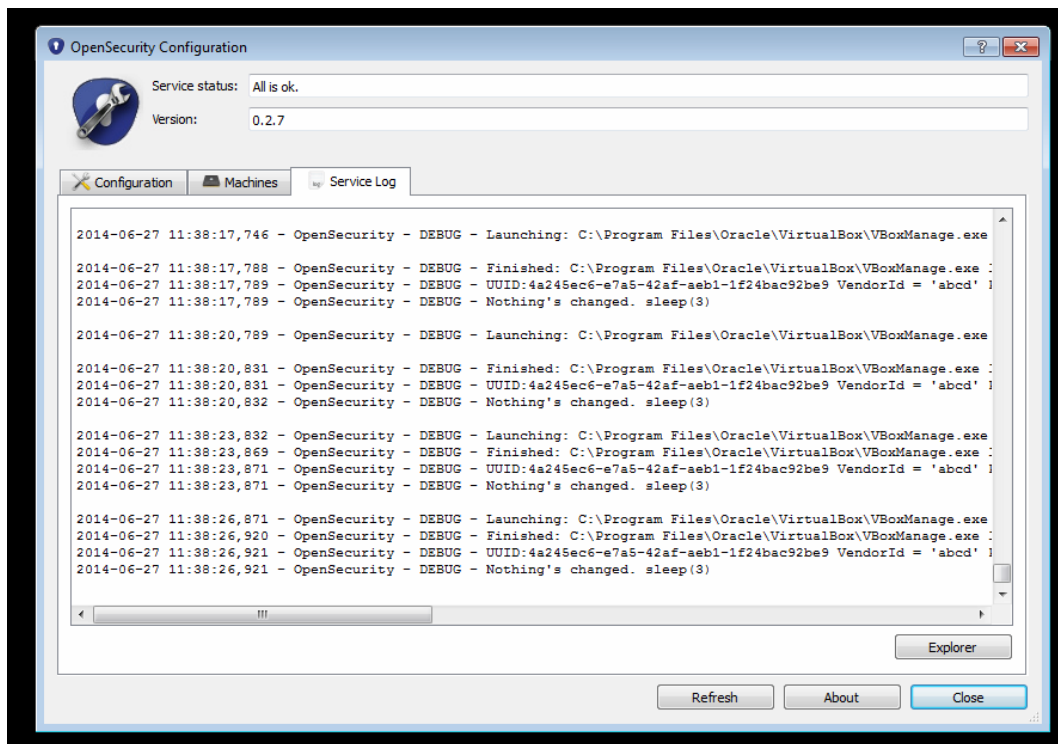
OpenSecurity Configuration

?

Service status: All is ok.

Version: 0.2.7

Configuration | Machines | Service Log

2014-06-27 11:38:17,746 - OpenSecurity - DEBUG - Launching: C:\Program Files\Oracle\VirtualBox\VBoxManage.exe

2014-06-27 11:38:17,788 - OpenSecurity - DEBUG - Finished: C:\Program Files\Oracle\VirtualBox\VBoxManage.exe
2014-06-27 11:38:17,789 - OpenSecurity - DEBUG - UUID:4a245ec6-e7a5-42af-aeb1-1f24bac92be9 VendorId = 'abcd'
2014-06-27 11:38:17,789 - OpenSecurity - DEBUG - Nothing's changed. sleep(3)

2014-06-27 11:38:20,789 - OpenSecurity - DEBUG - Launching: C:\Program Files\Oracle\VirtualBox\VBoxManage.exe

2014-06-27 11:38:20,831 - OpenSecurity - DEBUG - Finished: C:\Program Files\Oracle\VirtualBox\VBoxManage.exe
2014-06-27 11:38:20,831 - OpenSecurity - DEBUG - UUID:4a245ec6-e7a5-42af-aeb1-1f24bac92be9 VendorId = 'abcd'
2014-06-27 11:38:20,832 - OpenSecurity - DEBUG - Nothing's changed. sleep(3)

2014-06-27 11:38:23,832 - OpenSecurity - DEBUG - Launching: C:\Program Files\Oracle\VirtualBox\VBoxManage.exe
2014-06-27 11:38:23,869 - OpenSecurity - DEBUG - Finished: C:\Program Files\Oracle\VirtualBox\VBoxManage.exe
2014-06-27 11:38:23,871 - OpenSecurity - DEBUG - UUID:4a245ec6-e7a5-42af-aeb1-1f24bac92be9 VendorId = 'abcd'
2014-06-27 11:38:23,871 - OpenSecurity - DEBUG - Nothing's changed. sleep(3)

2014-06-27 11:38:26,871 - OpenSecurity - DEBUG - Launching: C:\Program Files\Oracle\VirtualBox\VBoxManage.exe
2014-06-27 11:38:26,920 - OpenSecurity - DEBUG - Finished: C:\Program Files\Oracle\VirtualBox\VBoxManage.exe
2014-06-27 11:38:26,921 - OpenSecurity - DEBUG - UUID:4a245ec6-e7a5-42af-aeb1-1f24bac92be9 VendorId = 'abcd'
2014-06-27 11:38:26,921 - OpenSecurity - DEBUG - Nothing's changed. sleep(3)

Explorer

Refresh | About | Close